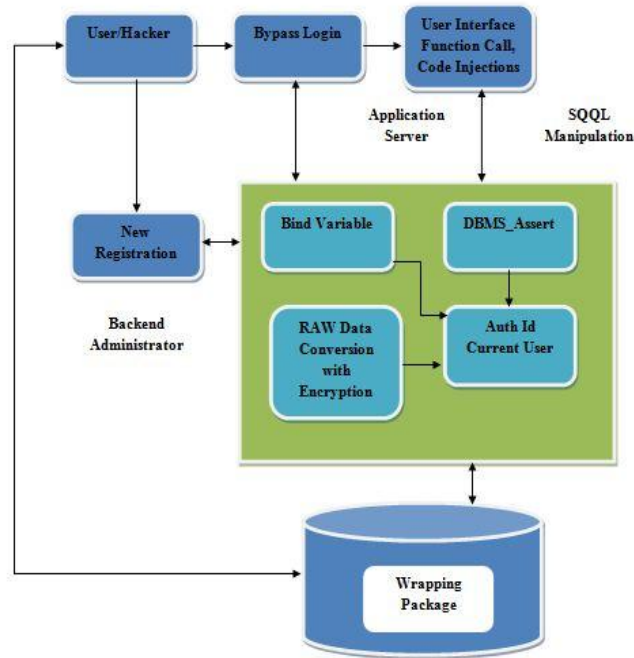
User/Hacker

Bypass Login

User Interface Function Call, Code Injections

Application Server

SQQL Manipulation

New Registration

Bind Variable

DBMS_Assert

Backend Administrator

RAW Data Conversion with Encryption

Auth Id Current User

Wrapping Package